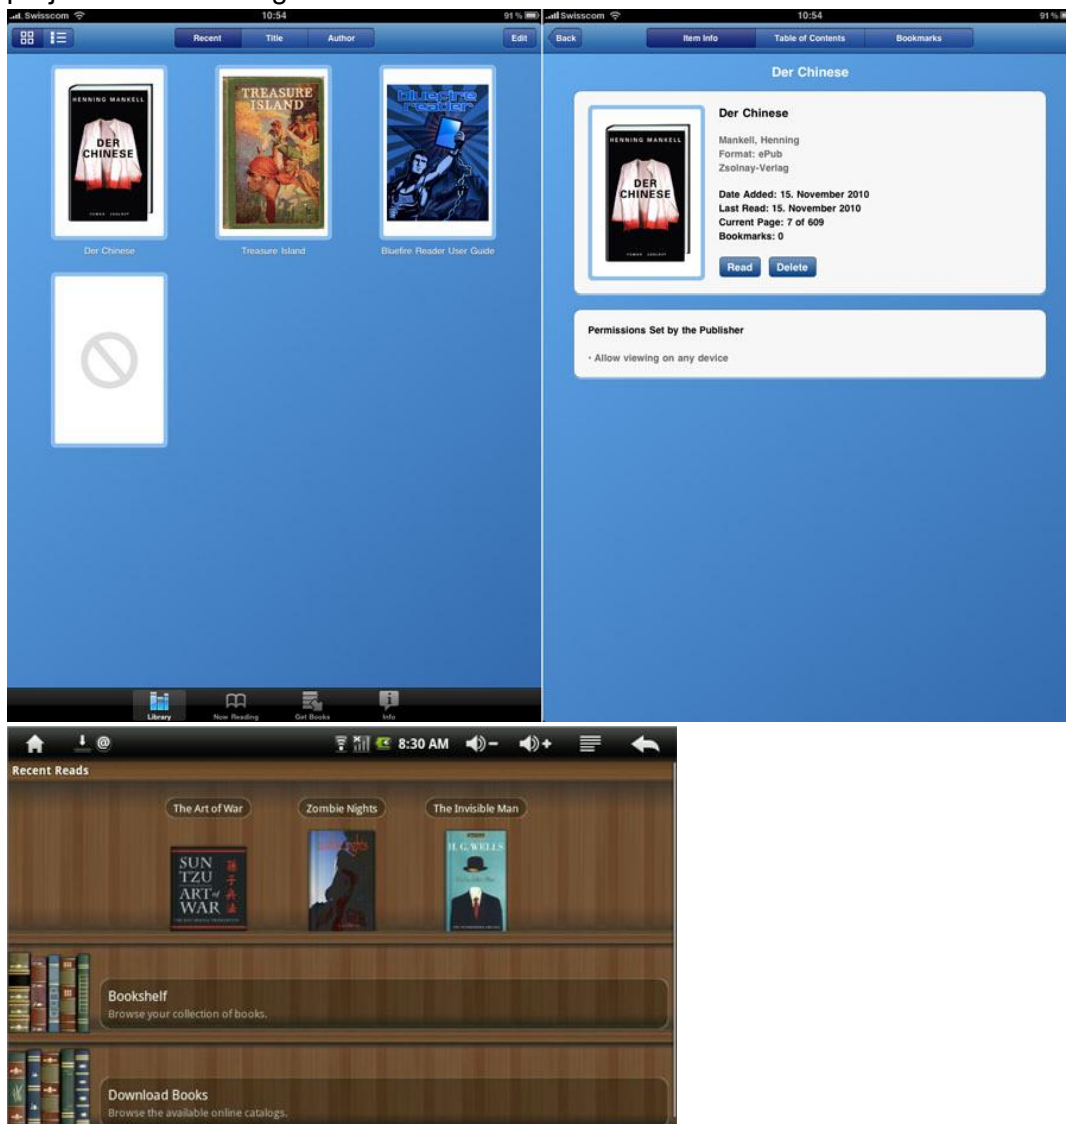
Swisscom 10:54 91 %
Recent Title Author Edit
HENNING MANKELL
DER CHINESE
TREASURE ISLAND
bluefire reader
Der Chinese
Treasure Island
Bluefire Reader User Guide
Library Now Reading Get Books Info

Swisscom 10:54 91 %
Back Item Info Table of Contents Bookmarks
Der Chinese
HENNING MANKELL
DER CHINESE
Der Chinese
Mankell, Henning
Format: ePub
Zsolnay-Verlag
Date Added: 15. November 2010
Last Read: 15. November 2010
Current Page: 7 of 609
Bookmarks: 0
Read Delete
Permissions Set by the Publisher
· Allow viewing on any device

8:30 AM
Recent Reads
The Art of War
Zombie Nights
The Invisible Man
SUN TZU ART of WAR
H. G. WELLS
Bookshelf
Browse your collection of books.
Download Books
Browse the available online catalogs.